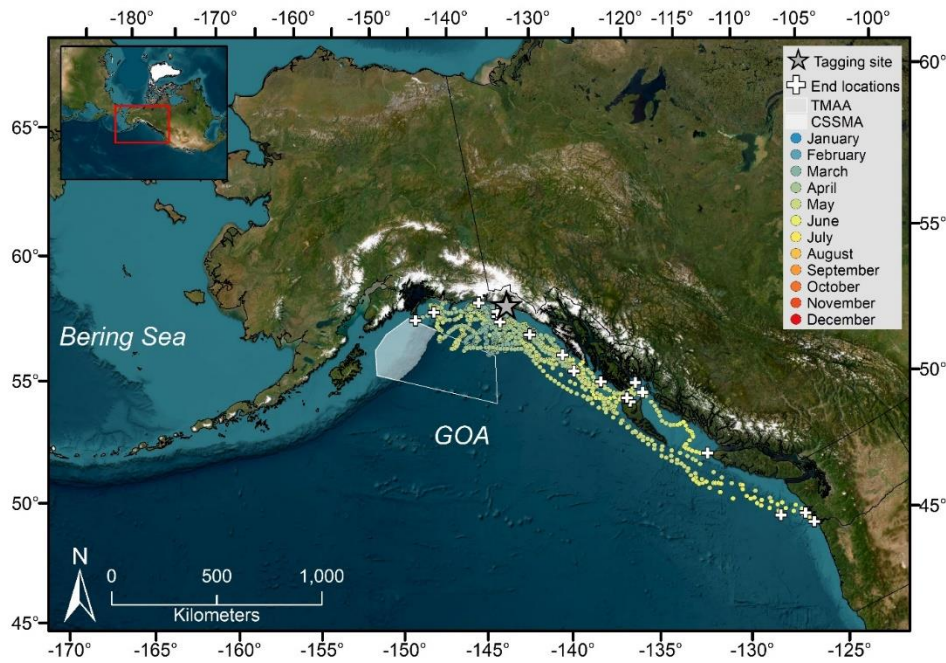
-180° -170° -160° -150° -140° -130° -120° -115° -110° -105° -100°

Tagging site
End locations
TMAA
CSSMA
January
February
March
April
May
June
July
August
September
October
November
December

65°
60°
55°
50°
45°

60°
55°
50°
45°

Bering Sea

GOA

N

0 500 1,000
Kilometers

-170° -165° -160° -155° -150° -145° -140° -135° -130° -125°